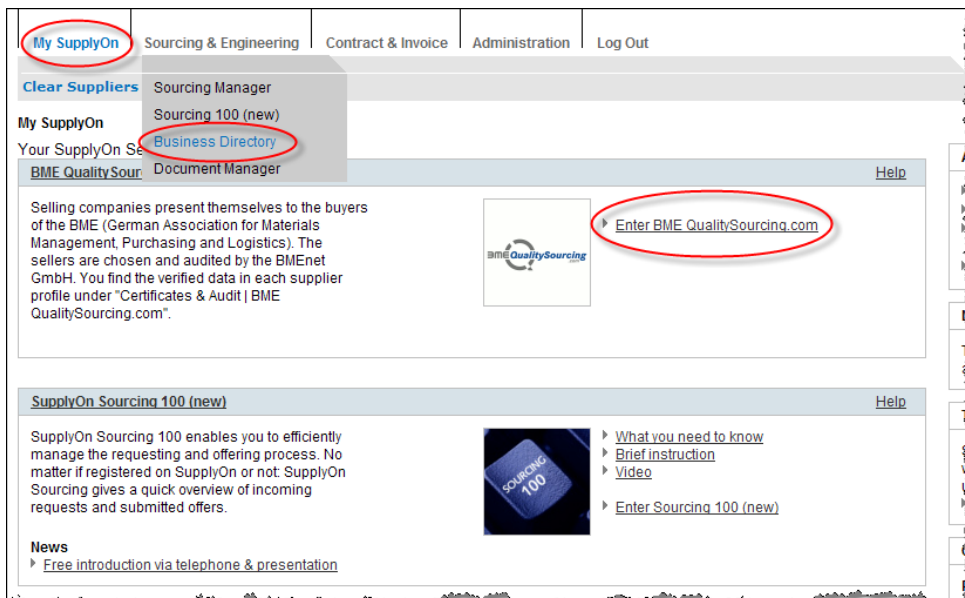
My SupplyOn | Sourcing & Engineering | Contract & Invoice | Administration | Log Out

Clear Suppliers

Sourcing Manager
Sourcing 100 (new)
Business Directory
Document Manager

My SupplyOn

Your SupplyOn Se

BME QualitySour

Help

Selling companies present themselves to the buyers of the BME (German Association for Materials Management, Purchasing and Logistics). The sellers are chosen and audited by the BMEnet GmbH. You find the verified data in each supplier profile under "Certificates & Audit | BME QualitySourcing.com".

BME QualitySourcing .com

Enter BME QualitySourcing.com

SupplyOn Sourcing 100 (new)

Help

SupplyOn Sourcing 100 enables you to efficiently manage the requesting and offering process. No matter if registered on SupplyOn or not: SupplyOn Sourcing gives a quick overview of incoming requests and submitted offers.

SOURCING 100

What you need to know
Brief instruction
Video

Enter Sourcing 100 (new)

News

Free introduction via telephone & presentation